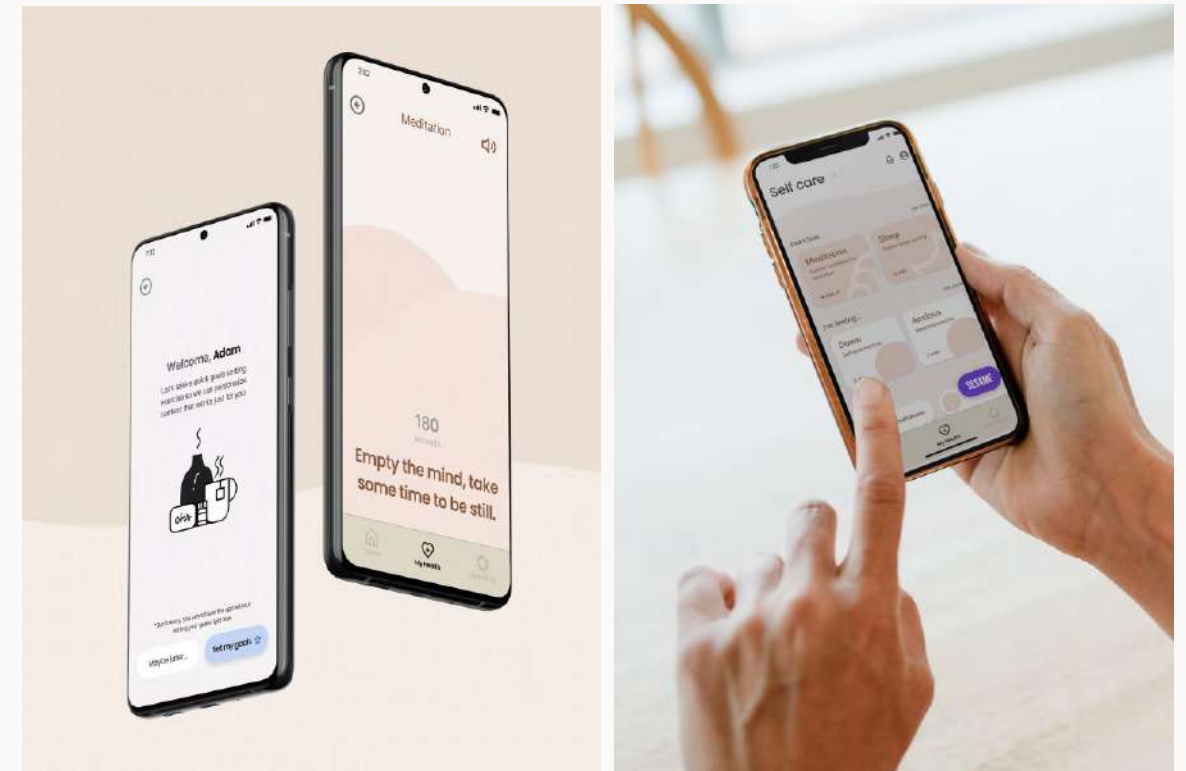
Welcome, Adam

Let's take a quick goals setting exercise so we can personalize content that works just for you

Maybe later...

Set my goals

Meditation

180

Empty the mind, take some time to be still.

My Health

Self care

Meditations

Sleep

I'm feeling...

Down

Anxious

My Health